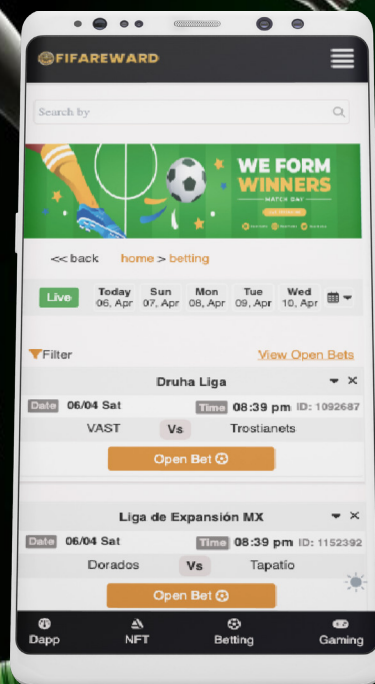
FIFAREWARD

Search by

WE FORM WINNERS
MATCH DAY

<< back home > betting

Live
Today 06, Apr
Sun 07, Apr
Mon 08, Apr
Tue 09, Apr
Wed 10, Apr

Filter
View Open Bets

Druha Liga
Date 06/04 Sat
Time 08:39 pm ID: 1092687
VAST Vs Trostianets
Open Bet

Liga de Expansión MX
Date 06/04 Sat
Time 08:39 pm ID: 1152392
Dorados Vs Tapatío
Open Bet

Dapp
NFT
Betting
Gaming